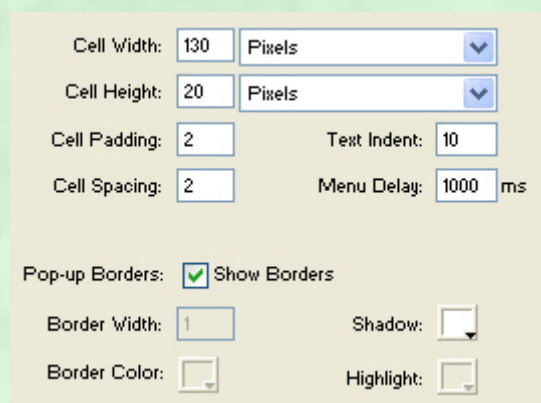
Cell Width: 130 Pixels

Cell Height: 20 Pixels

Cell Padding: 2

Text Indent: 10

Cell Spacing: 2

Menu Delay: 1000 ms

Pop-up Borders: Show Borders

Border Width: 1

Shadow:

Border Color:

Highlight: